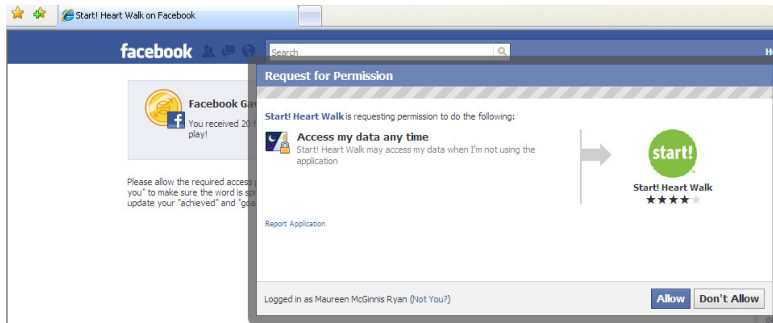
Start! Heart Walk on Facebook

facebook

Search

H

Facebook Ga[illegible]
You received 20 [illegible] play!

Please allow the required access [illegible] you" to make sure the word is sp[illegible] update your "achieved" and "goa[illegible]

Request for Permission

Start! Heart Walk is requesting permission to do the following:

Access my data any time
Start! Heart Walk may access my data when I'm not using the application

start!

Start! Heart Walk

Report Application

Logged in as Maureen McGinnis Ryan (Not You?)

Allow

Don't Allow